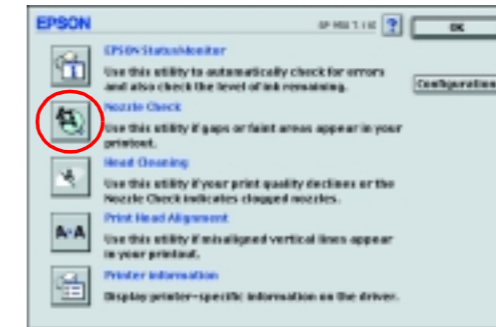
EPSON

SP 950 T 1.0 ?

OK

EPSON StatusMonitor

Use this utility to automatically check for errors and also check the level of ink remaining.

Configuration

Nozzle Check

Use this utility if gaps or faint areas appear in your printout.

Head Cleaning

Use this utility if your print quality declines or the Nozzle Check indicates clogged nozzles.

Print Head Alignment

A·A

Use this utility if misaligned vertical lines appear in your printout.

Printer Information

Display printer-specific information on the driver.